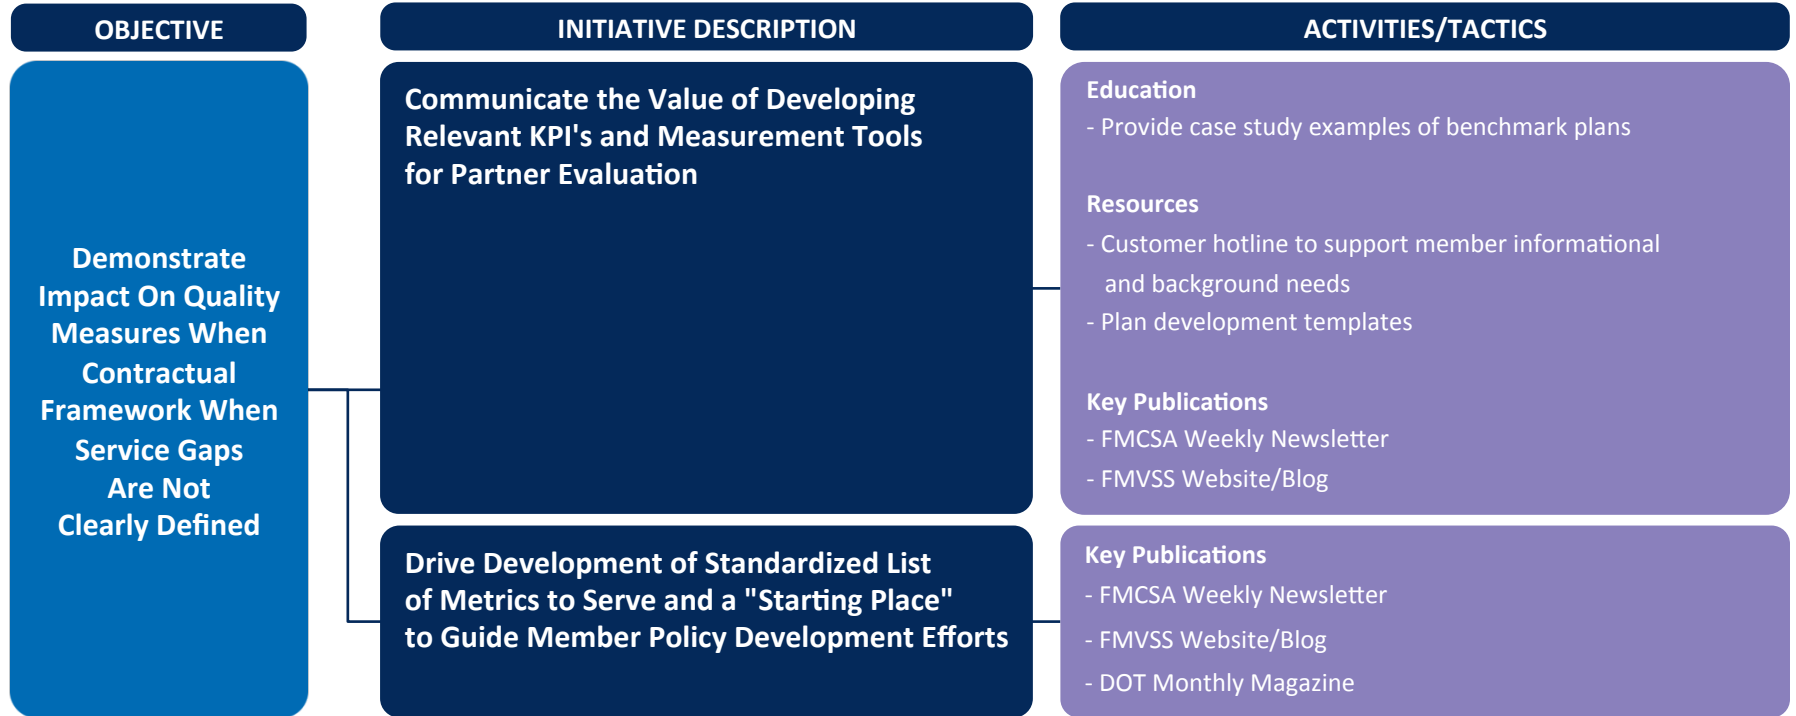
OBJECTIVE

INITIATIVE DESCRIPTION

ACTIVITIES/TACTICS

Demonstrate Impact On Quality Measures When Contractual Framework When Service Gaps Are Not Clearly Defined

Communicate the Value of Developing Relevant KPI's and Measurement Tools for Partner Evaluation

Education
- Provide case study examples of benchmark plans

Resources
- Customer hotline to support member informational and background needs
- Plan development templates

Key Publications
- FMCSA Weekly Newsletter
- FMVSS Website/Blog

Drive Development of Standardized List of Metrics to Serve and a "Starting Place" to Guide Member Policy Development Efforts

Key Publications
- FMCSA Weekly Newsletter
- FMVSS Website/Blog
- DOT Monthly Magazine